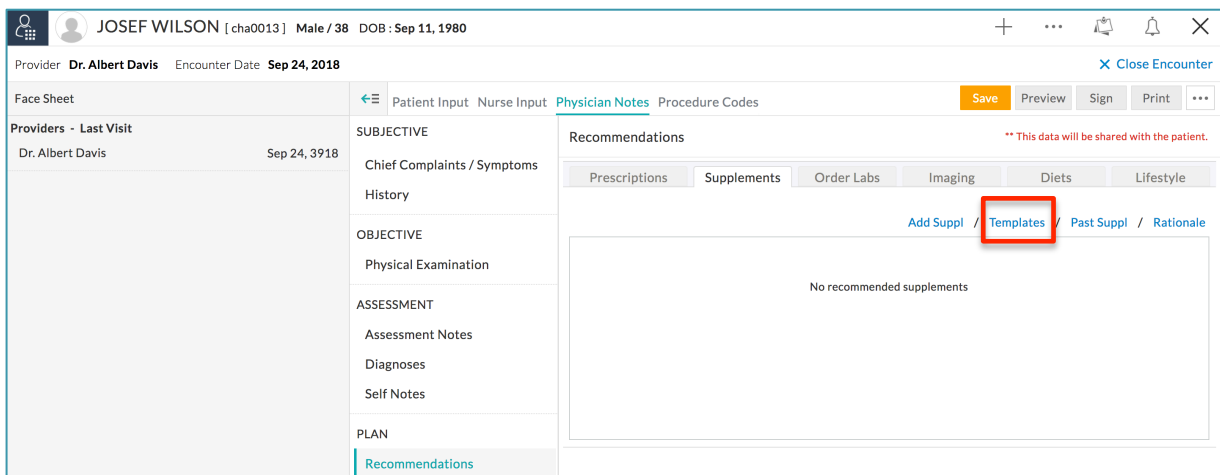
JOSEF WILSON [ cha0013 ] Male / 38 DOB : Sep 11, 1980

Provider Dr. Albert Davis Encounter Date Sep 24, 2018

× Close Encounter

Face Sheet

Patient Input Nurse Input Physician Notes Procedure Codes

Save Preview Sign Print ···

Providers - Last Visit

Dr. Albert Davis Sep 24, 3918

SUBJECTIVE

Chief Complaints / Symptoms

History

OBJECTIVE

Physical Examination

ASSESSMENT

Assessment Notes

Diagnoses

Self Notes

PLAN

Recommendations

Recommendations

** This data will be shared with the patient.

| Prescriptions | Supplements | Order Labs | Imaging | Diets | Lifestyle |
|---|---|---|---|---|---|

Add Suppl / Templates / Past Suppl / Rationale

No recommended supplements